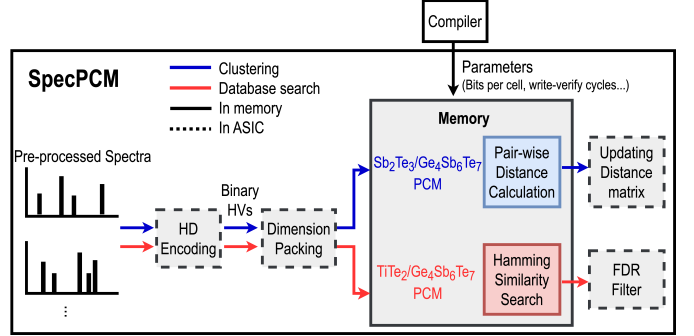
Compiler

SpecPCM

Clustering
Database search
In memory
In ASIC

Parameters
(Bits per cell, write-verify cycles...)

Memory

Pre-processed Spectra

Binary HVs

HD Encoding

Dimension Packing

$Sb_2Te_3/Ge_4Sb_6Te_7$ PCM

Pair-wise Distance Calculation

Updating Distance matrix

$TiTe_2/Ge_4Sb_6Te_7$ PCM

Hamming Similarity Search

FDR Filter

⋮